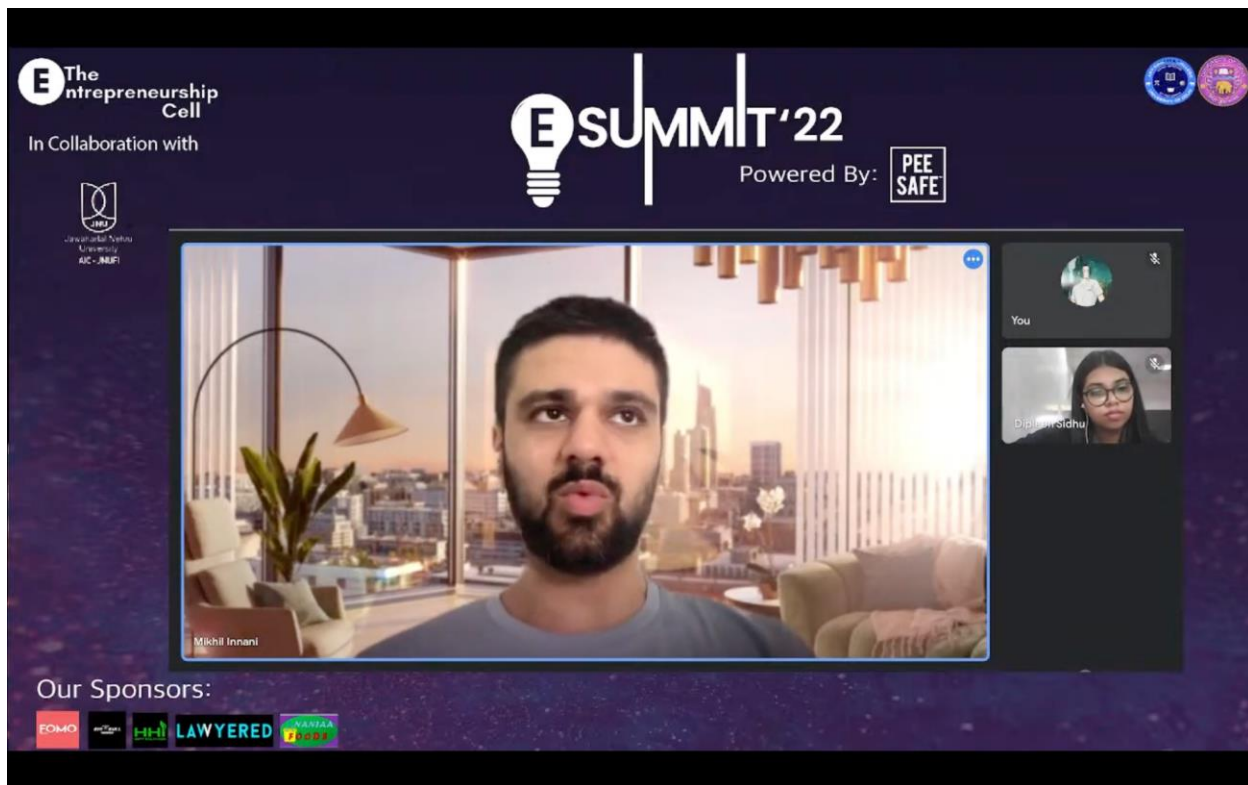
The Entrepreneurship Cell

In Collaboration with

JNU
Jawaharlal Nehru University
AIC - JNUFI

E SUMMIT'22
Powered By: PEE SAFE

Mikhil Innani

You

D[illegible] Sidhu

Our Sponsors:
FOMO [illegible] HHI LAWYERED NANIAA FOODS